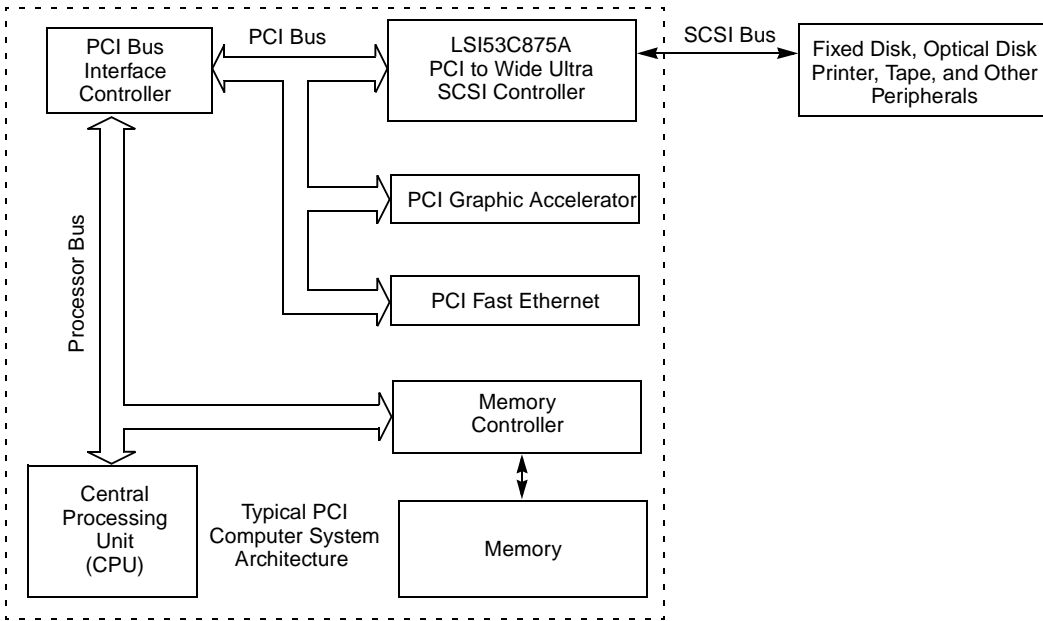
PCI Bus Interface Controller

PCI Bus

LSI53C875A PCI to Wide Ultra SCSI Controller

SCSI Bus

Fixed Disk, Optical Disk Printer, Tape, and Other Peripherals

PCI Graphic Accelerator

PCI Fast Ethernet

Processor Bus

Memory Controller

Central Processing Unit (CPU)

Typical PCI Computer System Architecture

Memory